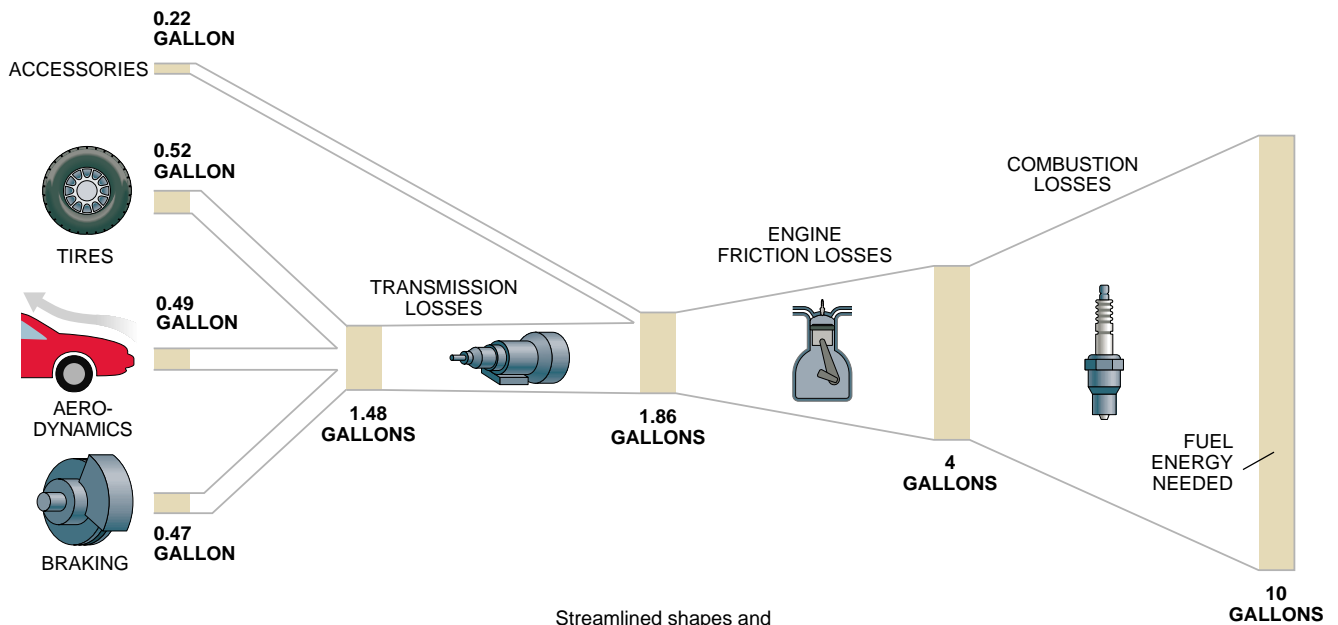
0.22 GALLON

ACCESSORIES

0.52 GALLON

TIRES

0.49 GALLON

AERO-DYNAMICS

BRAKING

0.47 GALLON

TRANSMISSION LOSSES

1.48 GALLONS

1.86 GALLONS

ENGINE FRICTION LOSSES

4 GALLONS

COMBUSTION LOSSES

FUEL ENERGY NEEDED

10 GALLONS

Streamlined shapes and